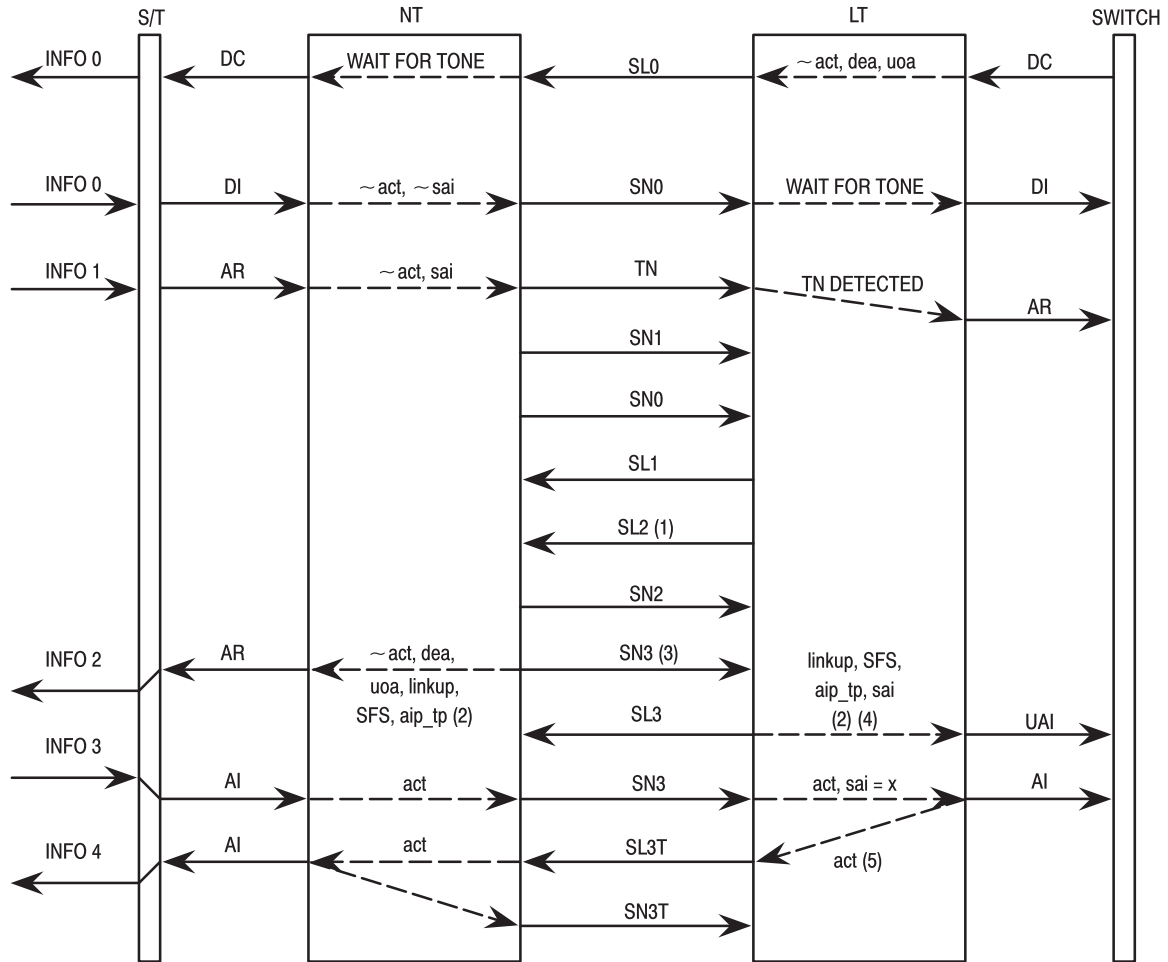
S/T
NT
LT
SWITCH

INFO 0
DC
WAIT FOR TONE
SL0
~ act, dea, uoa
DC

INFO 0
DI
~ act, ~ sai
SN0
WAIT FOR TONE
DI

INFO 1
AR
~ act, sai
TN
TN DETECTED
AR

SN1
SN0
SL1
SL2 (1)
SN2

INFO 2
AR
~ act, dea, uoa, linkup, SFS, aip_tp (2)
SN3 (3)
linkup, SFS, aip_tp, sai (2) (4)
SL3
UAI

INFO 3
AI
act
SN3
act, sai = x
AI

INFO 4
AI
act
SL3T
act (5)
SN3T